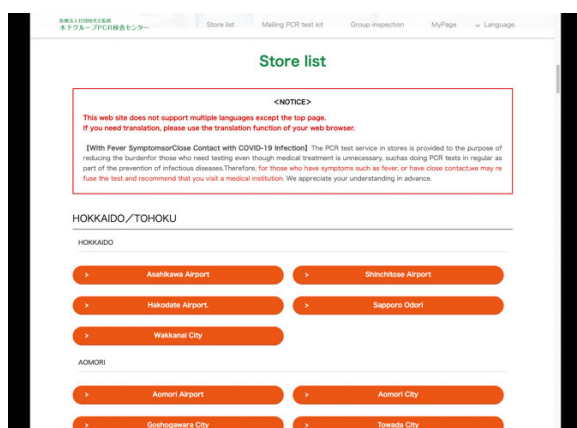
医療法人社団 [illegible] 監修
木下グループPCR検査センター

Store list   Mailing PCR test kit   Group inspection   MyPage   Language

Store list

<NOTICE>

This web site does not support multiple languages except the top page.
If you need translation, please use the translation function of your web browser.

【With Fever SymptomsorClose Contact with COVID-19 Infection】The PCR test service in stores is provided to the purpose of reducing the burdenfor those who need testing even though medical treatment is unnecessary, suchas doing PCR tests in regular as part of the prevention of infectious diseases.Therefore, for those who have symptoms such as fever, or have close contact,we may refuse the test and recommend that you visit a medical institution. We appreciate your understanding in advance.

HOKKAIDO／TOHOKU

HOKKAIDO

> Asahikawa Airport
> Shinchitose Airport
> Hakodate Airport.
> Sapporo Odori
> Wakkanai City

AOMORI

> Aomori Airport
> Aomori City
> Goshogawara City
> Towada City